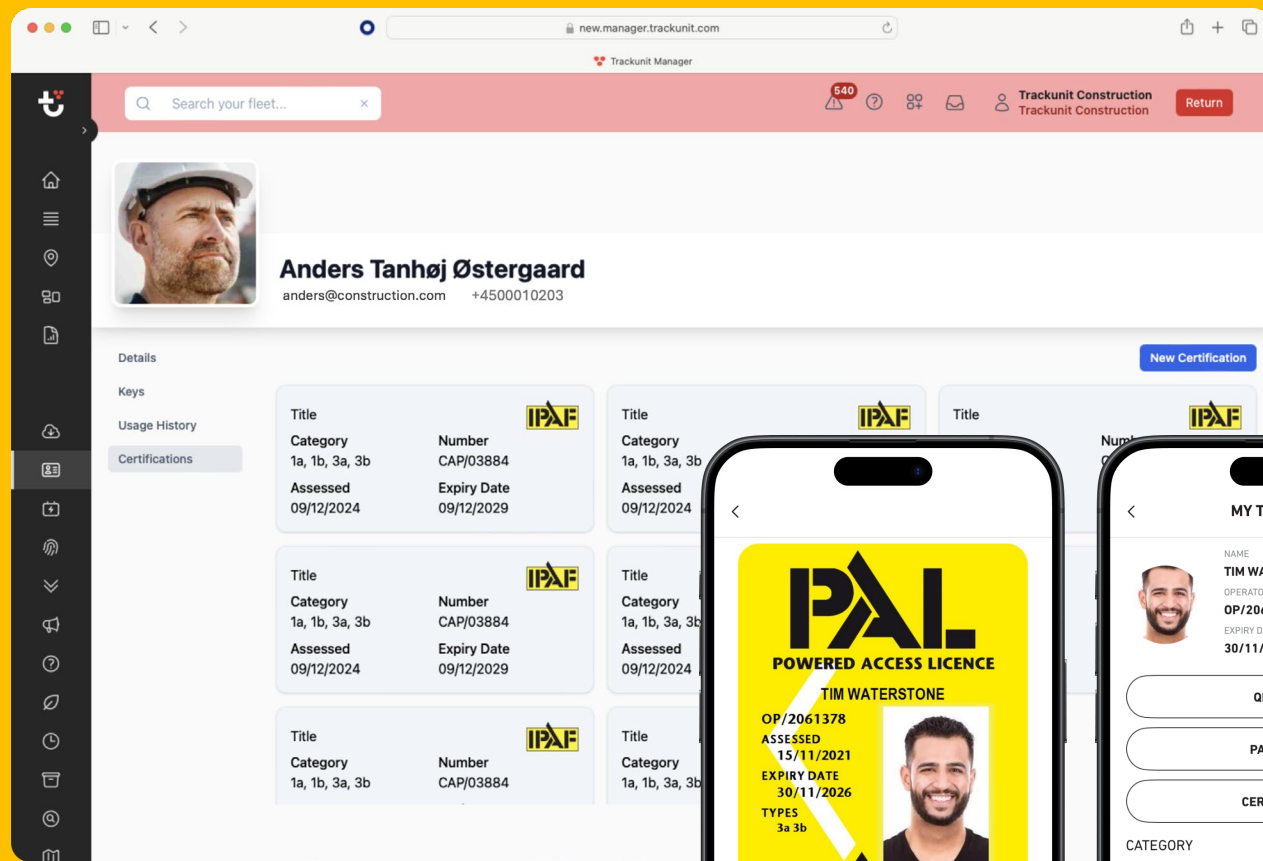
new.manager.trackunit.com

Trackunit Manager

Search your fleet...

540

Trackunit Construction
Trackunit Construction

Return

Anders Tanhøj Østergaard
anders@construction.com +4500010203

Details
Keys
Usage History
Certifications

New Certification

Title
IPAF
Category
1a, 1b, 3a, 3b
Number
CAP/03884
Assessed
09/12/2024
Expiry Date
09/12/2029

Title
IPAF
Category
1a, 1b, 3a, 3b
Assessed
09/12/2024

Title
IPAF
Numb

Title
IPAF
Category
1a, 1b, 3a, 3b
Number
CAP/03884
Assessed
09/12/2024
Expiry Date
09/12/2029

Title
Category
1a, 1b, 3a, 3b
Assessed
09/12/2024

Title
IPAF
Category
1a, 1b, 3a, 3b
Number
CAP/03884

Title
Category
1a, 1b, 3a, 3b

PAL
POWERED ACCESS LICENCE
TIM WATERSTONE
OP/2061378
ASSESSED
15/11/2021
EXPIRY DATE
30/11/2026
TYPES
3a 3b

MY T
NAME
TIM WA
OPERATO
OP/206
EXPIRY D
30/11/
QI
PA
CER
CATEGORY